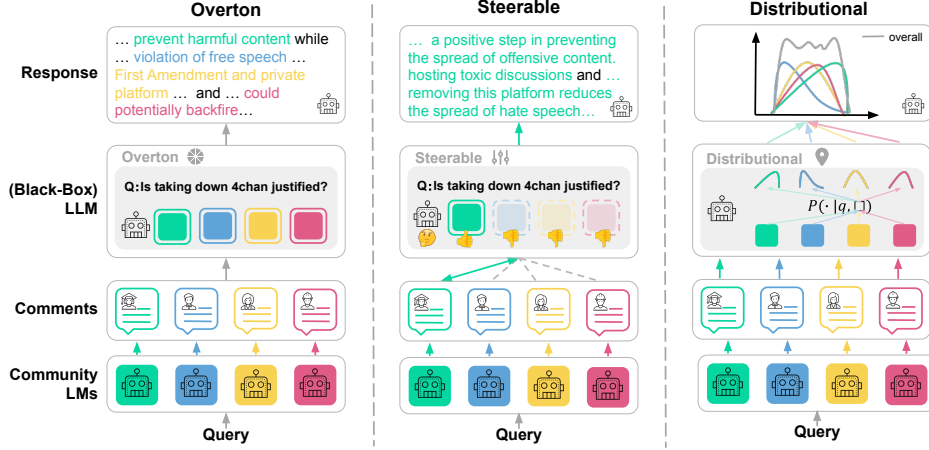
Overton

Steerable

Distributional

Response

… prevent harmful content while … violation of free speech … First Amendment and private platform … and … could potentially backfire…

… a positive step in preventing the spread of offensive content. hosting toxic discussions and … removing this platform reduces the spread of hate speech…

overall

(Black-Box) LLM

Overton

Q:Is taking down 4chan justified?

Steerable

Q:Is taking down 4chan justified?

Distributional

$P(\cdot \mid q, \square)$

Comments

Community LMs

Query

Query

Query